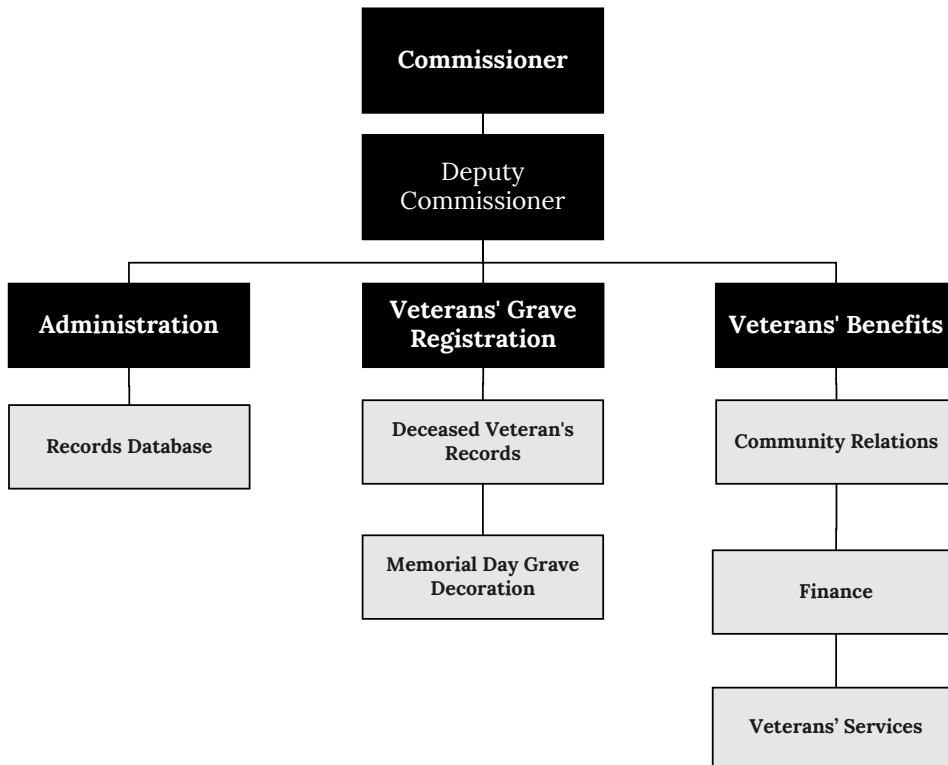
Commissioner

Deputy Commissioner

Administration

Veterans' Grave Registration

Veterans' Benefits

Records Database

Deceased Veteran's Records

Memorial Day Grave Decoration

Community Relations

Finance

Veterans' Services